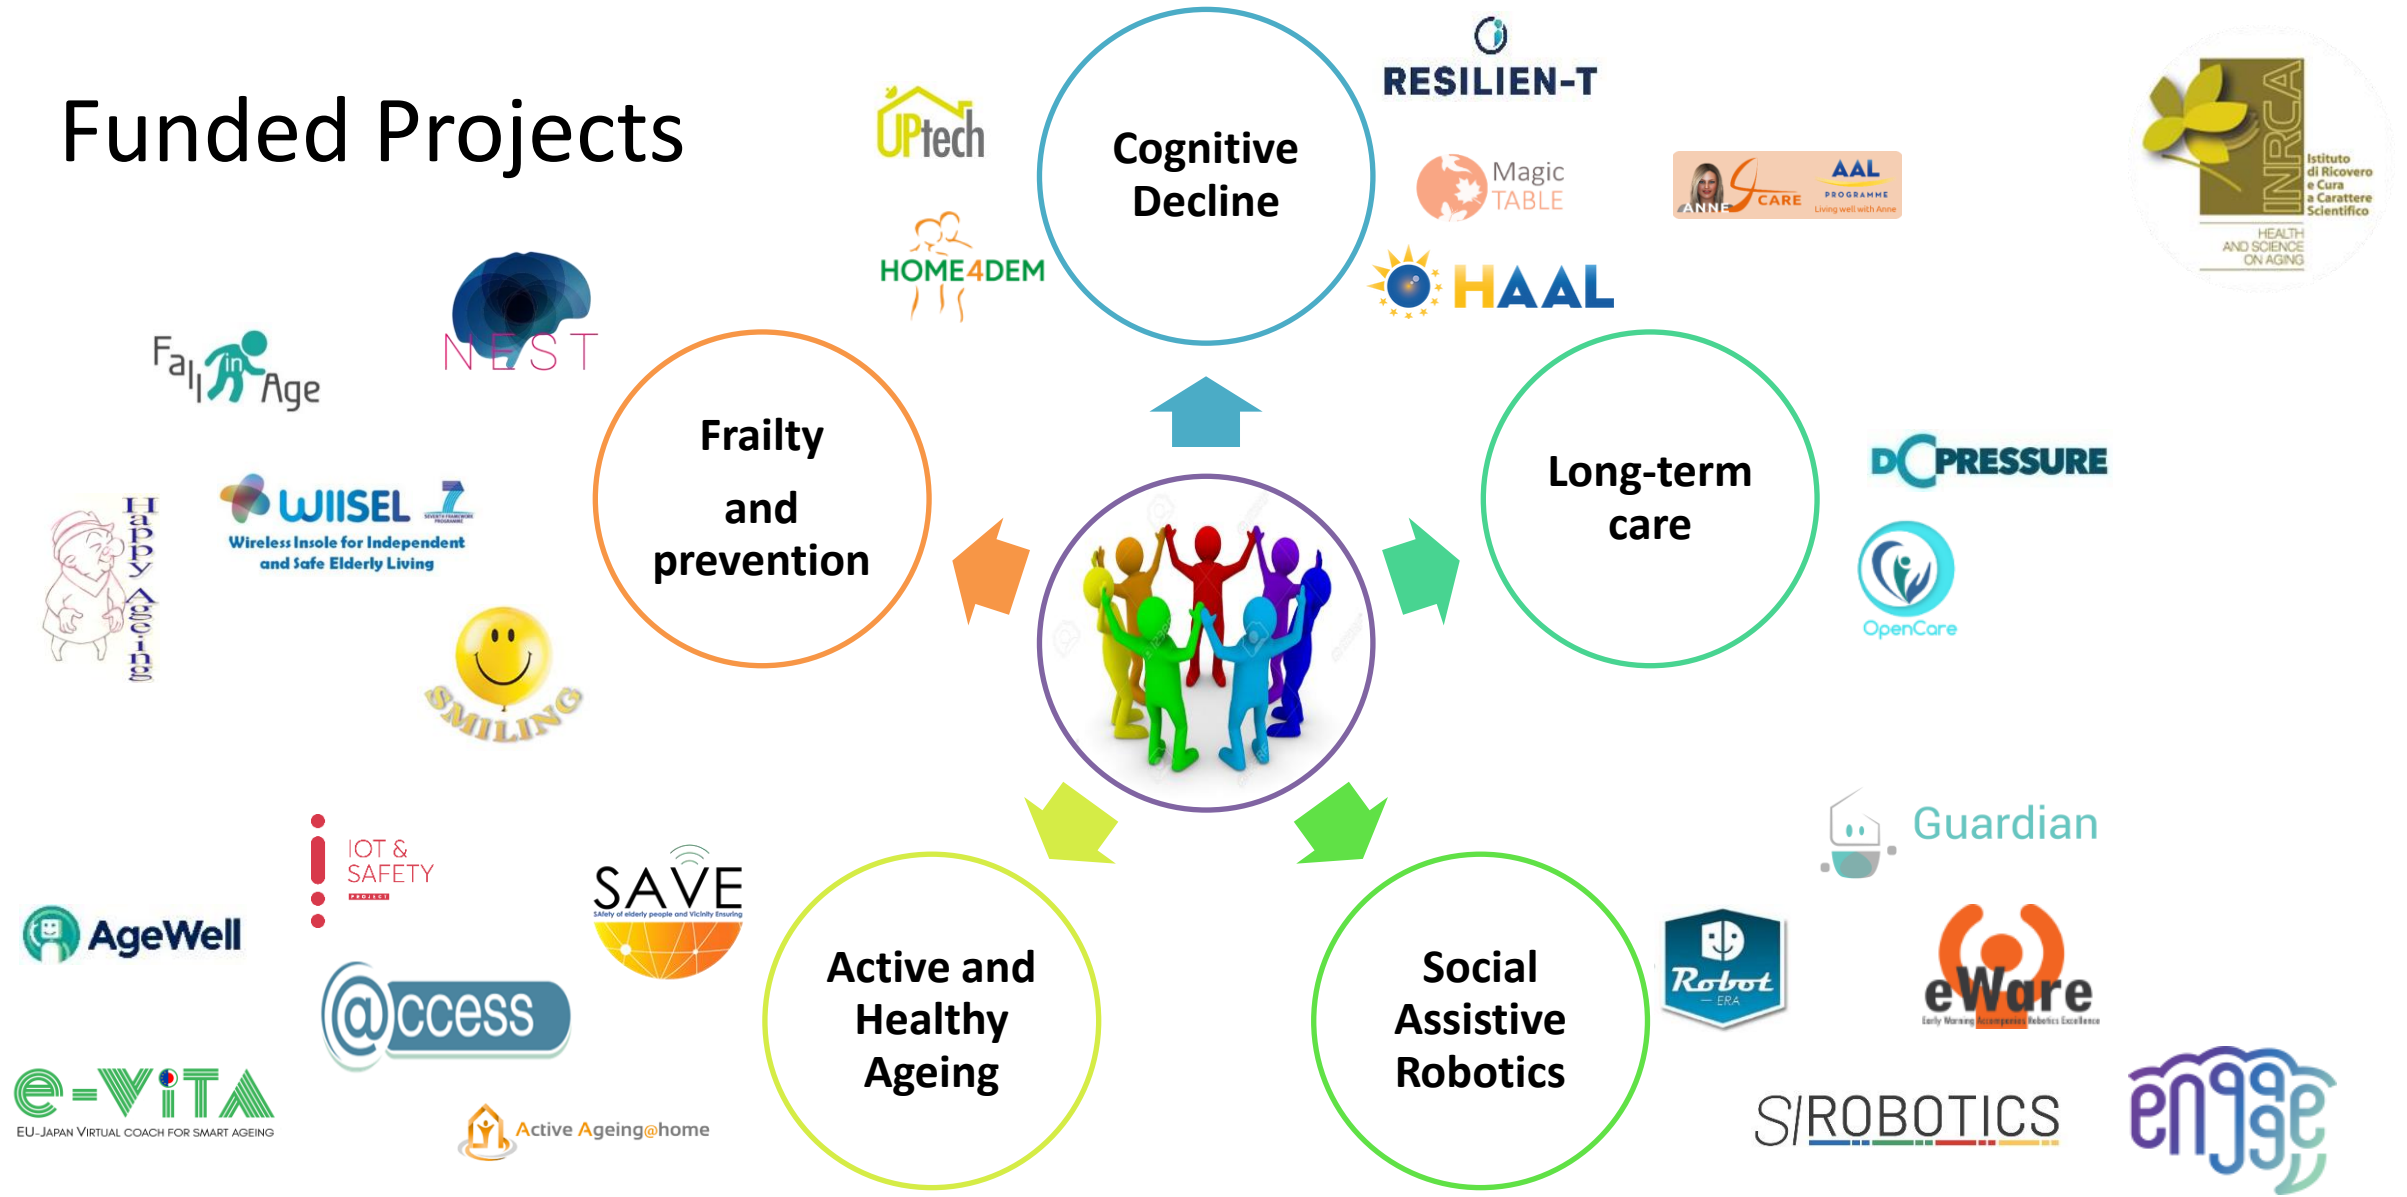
Funded Projects

Cognitive Decline

UPtech

HOME4DEM

RESILIEN-T

Magic TABLE

ANNE CARE AAL PROGRAMME Living well with Anne

HAAL

INRCA Istituto di Ricovero e Cura a Carattere Scientifico HEALTH AND SCIENCE ON AGING

Frailty and prevention

Fall in Age

NEST

WIISEL Wireless Insole for Independent and Safe Elderly Living

Happy Ageing

SMILING

Long-term care

DCPRESSURE

OpenCare

Active and Healthy Ageing

IOT & SAFETY PROJECT

SAVE SAfety of elderly people and Vicinity Ensuring

AgeWell

@ccess

e-ViTA EU-JAPAN VIRTUAL COACH FOR SMART AGEING

Active Ageing@home

Social Assistive Robotics

Guardian

Robot ERA

eWare

SI-ROBOTICS

engage